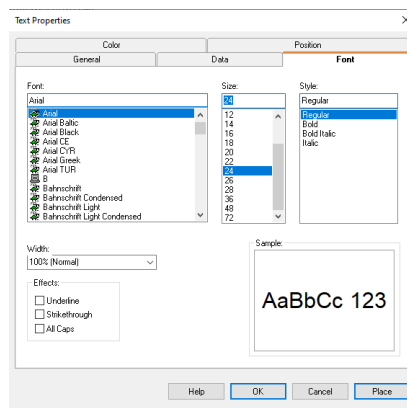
Text Properties

Color
Position
General
Data
Font

Font:
Arial
Arial
Arial Baltic
Arial Black
Arial CE
Arial CYR
Arial Greek
Arial TUR
B
Bahnschrift
Bahnschrift Condensed
Bahnschrift Light
Bahnschrift Light Condensed

Size:
24
12
14
16
18
20
22
24
26
28
36
48
72

Style:
Regular
Regular
Bold
Bold Italic
Italic

Width:
100% (Normal)

Effects:
Underline
Strikethrough
All Caps

Sample:
AaBbCc 123

Help
OK
Cancel
Place